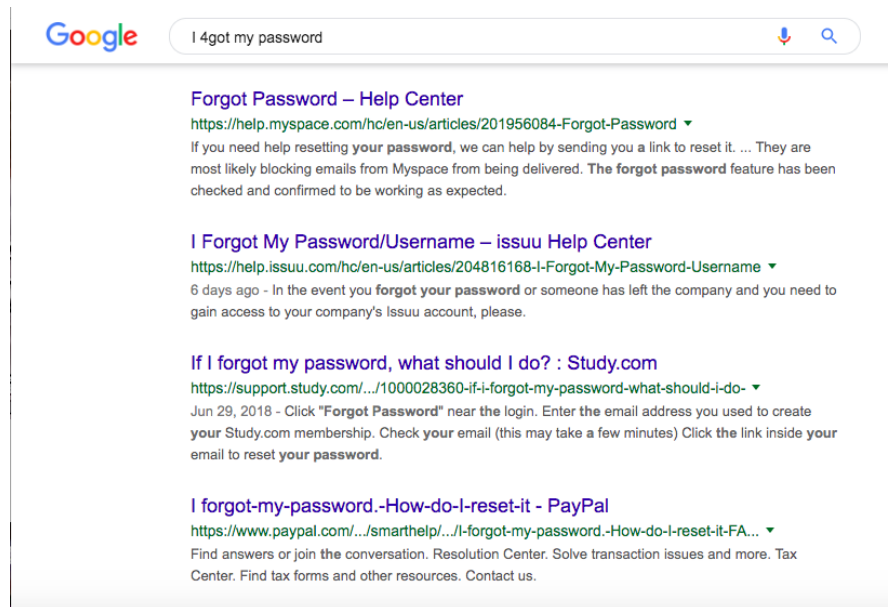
Google

I 4got my password

Forgot Password – Help Center
https://help.myspace.com/hc/en-us/articles/201956084-Forgot-Password ▾
If you need help resetting your password, we can help by sending you a link to reset it. ... They are most likely blocking emails from Myspace from being delivered. The forgot password feature has been checked and confirmed to be working as expected.

I Forgot My Password/Username – issuu Help Center
https://help.issuu.com/hc/en-us/articles/204816168-I-Forgot-My-Password-Username ▾
6 days ago - In the event you forgot your password or someone has left the company and you need to gain access to your company's Issuu account, please.

If I forgot my password, what should I do? : Study.com
https://support.study.com/.../1000028360-if-i-forgot-my-password-what-should-i-do- ▾
Jun 29, 2018 - Click "Forgot Password" near the login. Enter the email address you used to create your Study.com membership. Check your email (this may take a few minutes) Click the link inside your email to reset your password.

I forgot-my-password.-How-do-I-reset-it - PayPal
https://www.paypal.com/.../smarthelp/.../I-forgot-my-password.-How-do-I-reset-it-FA... ▾
Find answers or join the conversation. Resolution Center. Solve transaction issues and more. Tax Center. Find tax forms and other resources. Contact us.